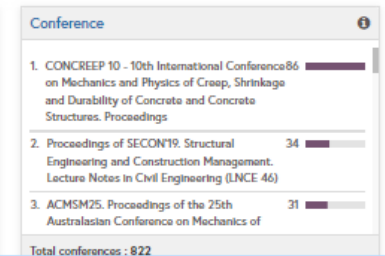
Conference

1. CONCREEP 10 - 10th International Conference on Mechanics and Physics of Creep, Shrinkage and Durability of Concrete and Concrete Structures. Proceedings 86

2. Proceedings of SECON'19. Structural Engineering and Construction Management. Lecture Notes in Civil Engineering (LNCE 46) 34

3. ACMSM25. Proceedings of the 25th Australasian Conference on Mechanics of 31

Total conferences : 822